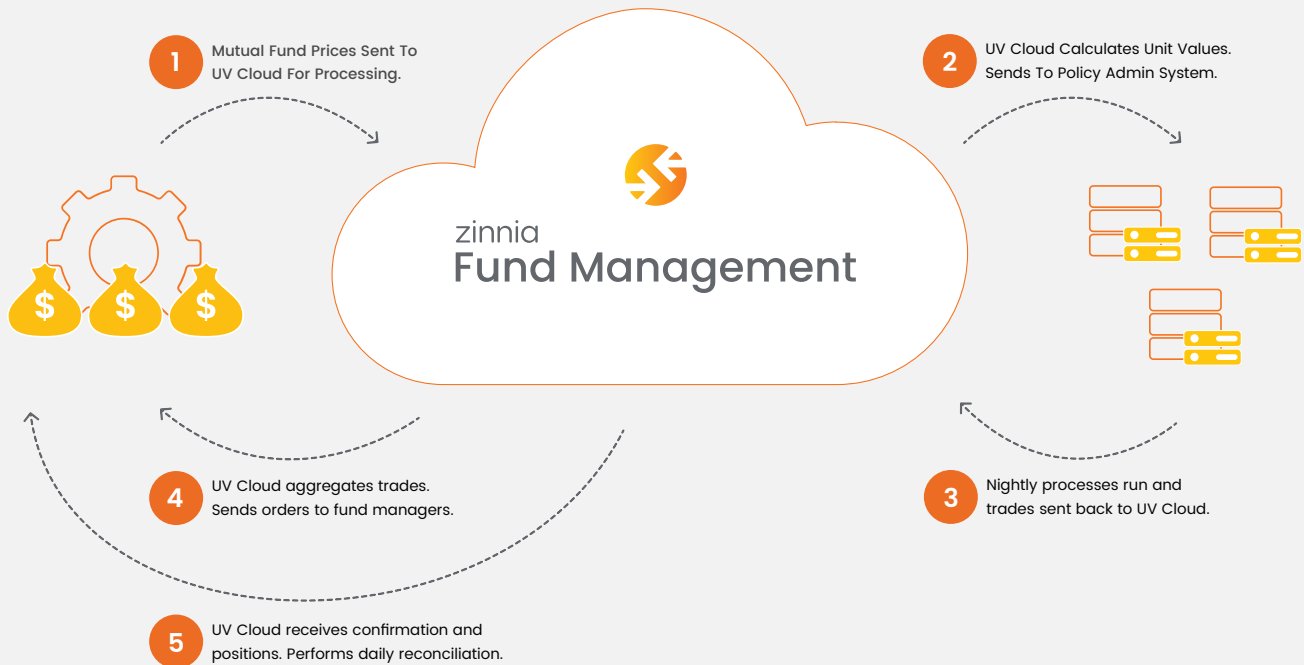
1 Mutual Fund Prices Sent To UV Cloud For Processing.

2 UV Cloud Calculates Unit Values. Sends To Policy Admin System.

zinnia
Fund Management

$ $ $

4 UV Cloud aggregates trades. Sends orders to fund managers.

3 Nightly processes run and trades sent back to UV Cloud.

5 UV Cloud receives confirmation and positions. Performs daily reconciliation.